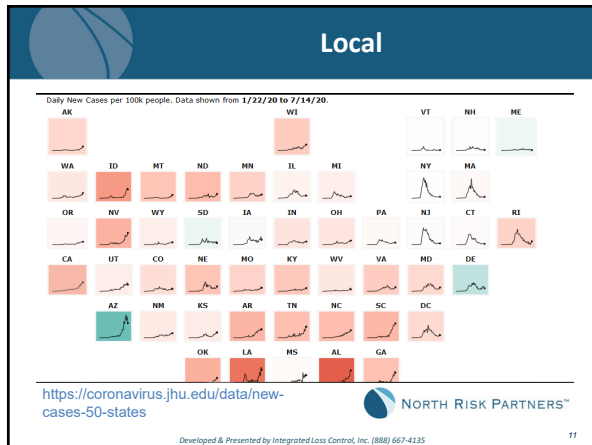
Local

Daily New Cases per 100k people. Data shown from 1/22/20 to 7/14/20.

AK
WI
VT
NH
ME
WA
ID
MT
ND
MN
IL
MI
NY
MA
OR
NV
WY
SD
IA
IN
OH
PA
NJ
CT
RI
CA
UT
CO
NE
MO
KY
WV
VA
MD
DE
AZ
NM
KS
AR
TN
NC
SC
DC
OK
LA
MS
AL
GA

https://coronavirus.jhu.edu/data/new-cases-50-states

NORTH RISK PARTNERS™

Developed & Presented by Integrated Loss Control, Inc. (888) 667-4135

11